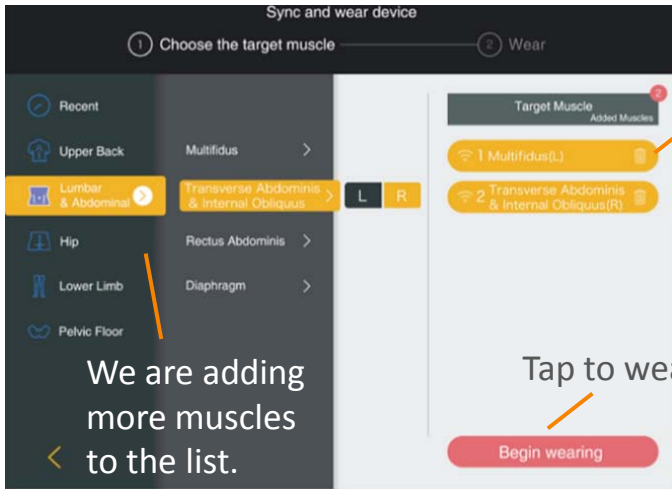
Sync and wear device

1 Choose the target muscle

2 Wear

Recent

Upper Back

Lumbar & Abdominal

Hip

Lower Limb

Pelvic Floor

Multifidus

Transverse Abdominis & Internal Obliquus

Rectus Abdominis

Diaphragm

L

R

Target Muscle

Added Muscles

2

1 Multifidus(L)

2 Transverse Abdominis & Internal Obliquus(R)

We are adding more muscles to the list.

Tap to wea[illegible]

Begin wearing